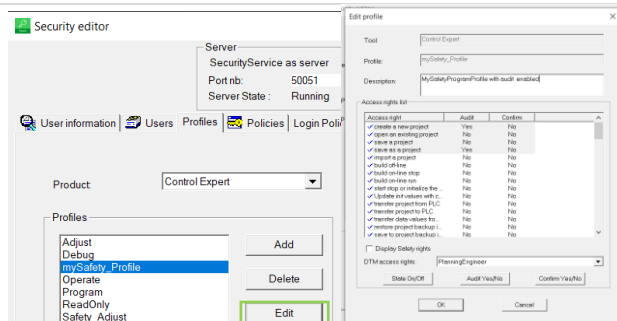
Security editor

Server
SecurityService as server
Port nb: 50051
Server State : Running

User information | Users | Profiles | Policies | Login Poli

Product: Control Expert

Profiles
Adjust
Debug
mySafety_Profile
Operate
Program
ReadOnly
Safety_Adjust

Add
Delete
Edit

Edit profile

Tool: Control Expert
Profile: mySafety_Profile
Description: MySafetyProgramProfile with audit enabled

Access rights list

| Access right | Audit | Confirm |
|---|---|---|
| create a new project | Yes | No |
| open an existing project | Yes | No |
| save a project | Yes | No |
| save as a project | Yes | No |
| import a project | No | No |
| build off-line | No | No |
| build on-line stop | No | No |
| build on-line run | No | No |
| start stop or initialize the... | No | No |
| Update init values with c... | No | No |
| transfer project from PLC | No | No |
| transfer project to PLC | No | No |
| transfer data values fro... | No | No |
| restore project backup i... | No | No |
| save to project backup i... | No | No |

Display Safety rights

DTM access rights: PlanningEngineer

State On/Off | Audit Yes/No | Confirm Yes/No

OK | Cancel